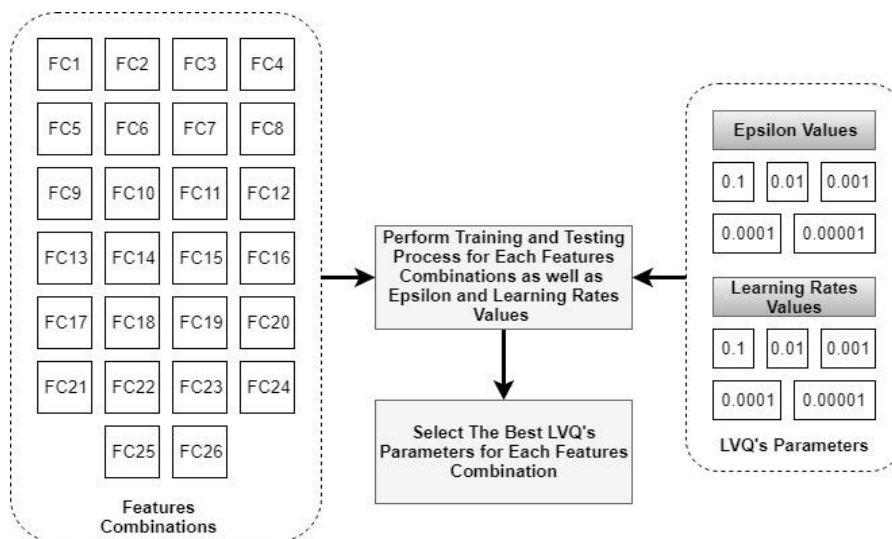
FC1 FC2 FC3 FC4
FC5 FC6 FC7 FC8
FC9 FC10 FC11 FC12
FC13 FC14 FC15 FC16
FC17 FC18 FC19 FC20
FC21 FC22 FC23 FC24
FC25 FC26

Features Combinations

Perform Training and Testing Process for Each Features Combinations as well as Epsilon and Learning Rates Values

Select The Best LVQ's Parameters for Each Features Combination

Epsilon Values

0.1 0.01 0.001
0.0001 0.00001

Learning Rates Values

0.1 0.01 0.001
0.0001 0.00001

LVQ's Parameters